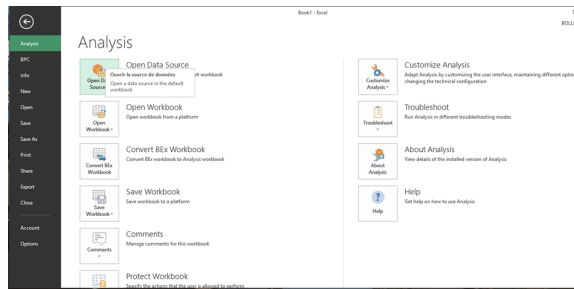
Book1 - Excel

T
BOLL

Analysis
BPC
Info
New
Open
Save
Save As
Print
Share
Export
Close
Account
Options

Analysis

Open Data Source
Ouvrir la source de données
Open a data source in the default workbook
lt workbook
Open Da Source

Open Workbook
Open workbook from a platform
Open Workbook

Convert BEx Workbook
Convert BEx workbook to Analysis workbook
Convert BEx Workbook

Save Workbook
Save workbook to a platform
Save Workbook

Comments
Manage comments for this workbook
Comments

Protect Workbook
Specify the actions that the user is allowed to perform

Customize Analysis
Adapt Analysis by customizing the user interface, maintaining different optio changing the technical configuration
Customize Analysis

Troubleshoot
Run Analysis in different troubleshooting modes
Troubleshoot

About Analysis
View details of the installed version of Analysis
About Analysis

Help
Get help on how to use Analysis
Help